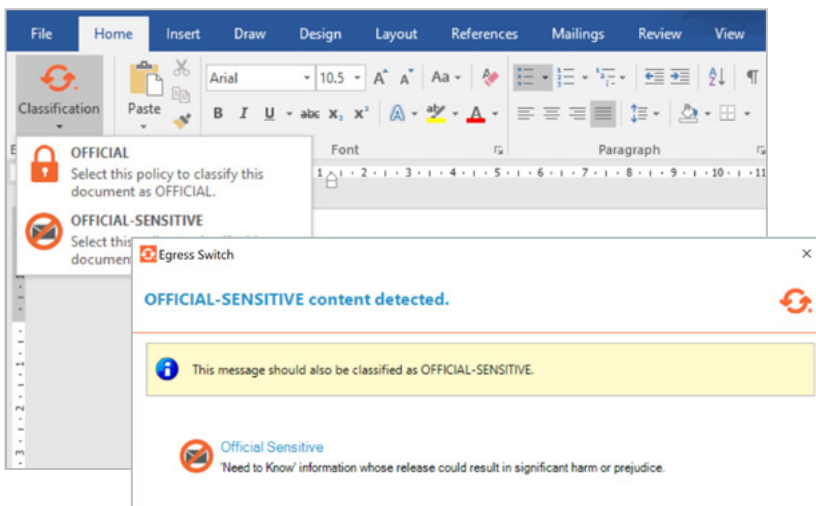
File Home Insert Draw Design Layout References Mailings Review View

Classification

Paste

Arial 10.5 A A Aa

B I U abc $x_2$ $x^2$ A A

Font

Paragraph

OFFICIAL
Select this policy to classify this document as OFFICIAL.

OFFICIAL-SENSITIVE
Select this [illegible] documen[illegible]

1 · 2 · 3 · 4 · 5 · 6 · 7 · 8 · 9 · 10 · 11

Egress Switch ×

OFFICIAL-SENSITIVE content detected.

This message should also be classified as OFFICIAL-SENSITIVE.

Official Sensitive
'Need to Know' information whose release could result in significant harm or prejudice.